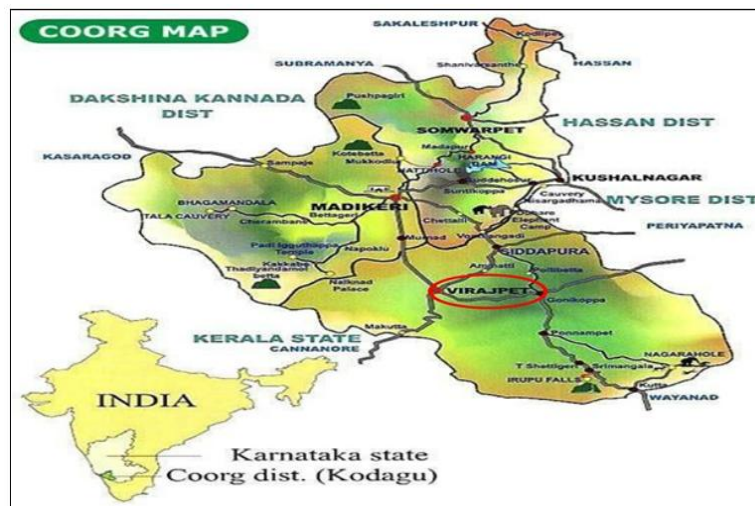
COORG MAP

SAKALESHPUR
Kodlipet
HASSAN
SUBRAMANYA
Shanivarsanthe
DAKSHINA KANNADA DIST
Pushpagiri
SOMWARPET
HASSAN DIST
KASARAGOD
Sampaje
Kotebetta
Mukkodlu
Madapur
HARANGI DAM
Kuddehosur
KUSHALNAGAR
HATTIHOLE
Suntikoppa
Cauvery Nisargadhama
BHAGAMANDALA
MADIKERI
MYSORE DIST
TALA CAUVERY
Bettageri
Chettalli
Dubare Elephant Camp
PERIYAPATNA
Cherambane
Vontangadi
Padi Iggutthappa Temple
Napoklu
Murnad
SIDDAPURA
Kakkabe
Thadiyandamol betta
Ammatti
Pollibetta
Nalknad Palace
VIRAJPET
Gonikoppa
KERALA STATE
CANNANORE
Makutta
Ponnampet
NAGARAHOLE
T Shettigeri
Srimangala
IRUPU FALLS
Kutta
WAYANAD

INDIA

Karnataka state
Coorg dist. (Kodagu)